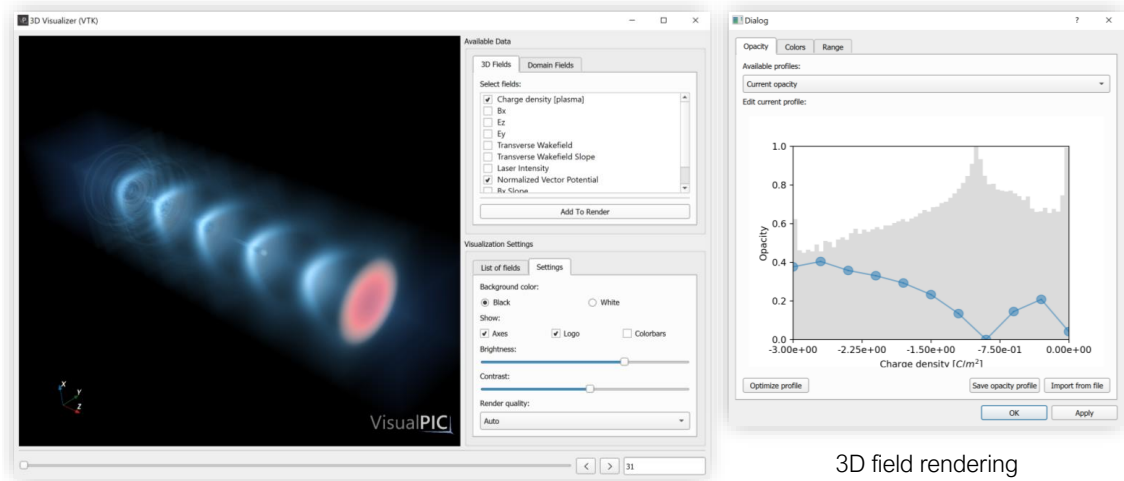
3D Visualizer (VTK)

Available Data

3D Fields | Domain Fields

Select fields:
Charge density [plasma]
Bx
Ez
Ey
Transverse Wakefield
Transverse Wakefield Slope
Laser Intensity
Normalized Vector Potential
Bx Slope

Add To Render

Visualization Settings

List of fields | Settings

Background color:
Black
White
Show:
Axes
Logo
Colorbars
Brightness:
Contrast:
Render quality:
Auto

x
y
z

VisualPIC

31

Dialog

?

Opacity | Colors | Range

Available profiles:
Current opacity
Edit current profile:

1.0
0.8
0.6
0.4
0.2
0.0
Opacity
-3.00e+00
-2.25e+00
-1.50e+00
-7.50e-01
0.00e+00
Charge density [$C/m^2$]

Optimize profile
Save opacity profile
Import from file
OK
Apply

3D field rendering